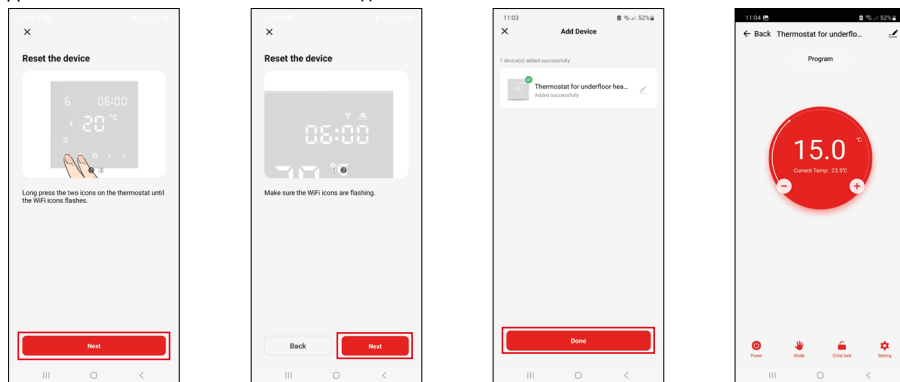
×

Reset the device

6 06:00
20 °C

1 2

Long press the two icons on the thermostat until the WiFi icons flashes.

Next

×

Reset the device

06:00

1 2

Make sure the WiFi icons are flashing.

Back

Next

11:03

52%

×

Add Device

1 device(s) added successfully

Thermostat for underfloor hea...

Added successfully

Done

11:04

52%

← Back Thermostat for underflo...

Program

15.0 °C

Current Temp: 23.5°C

−

+

Power

Mode

Child lock

Setting